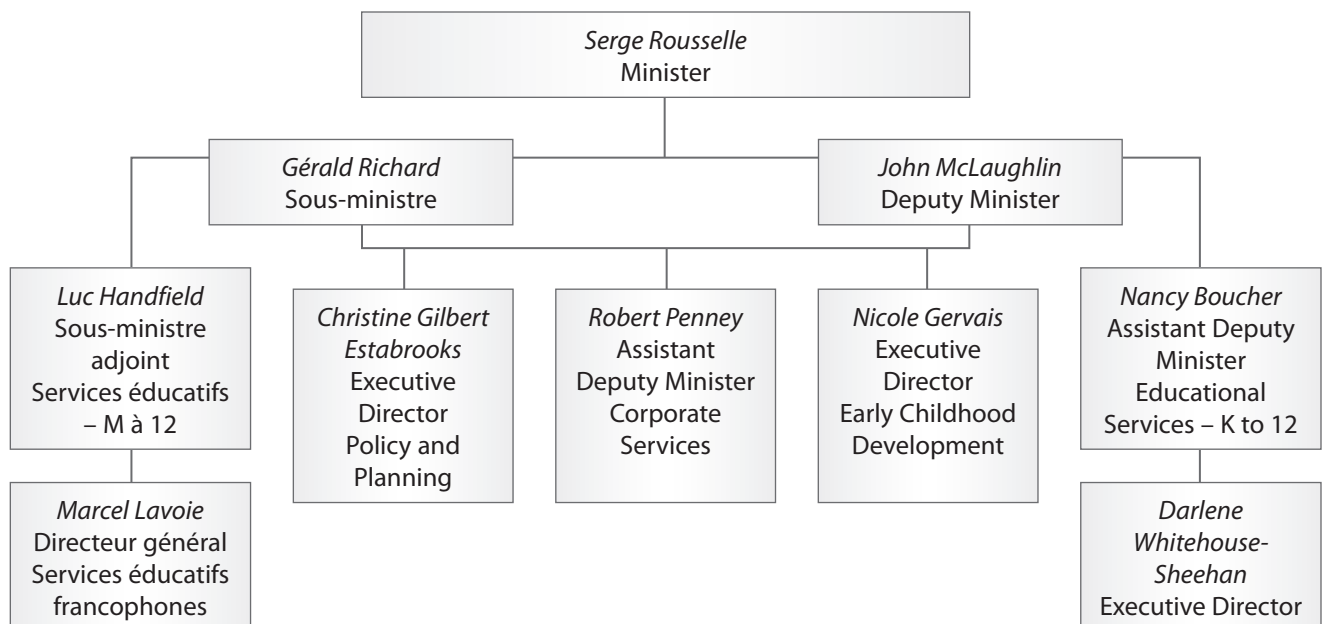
Serge Rousselle
Minister

Gérald Richard
Sous-ministre

John McLaughlin
Deputy Minister

Luc Handfield
Sous-ministre adjoint
Services éducatifs – M à 12

Christine Gilbert Estabrooks
Executive Director
Policy and Planning

Robert Penney
Assistant Deputy Minister
Corporate Services

Nicole Gervais
Executive Director
Early Childhood Development

Nancy Boucher
Assistant Deputy Minister
Educational Services – K to 12

Marcel Lavoie
Directeur général
Services éducatifs francophones

Darlene Whitehouse-Sheehan
Executive Director